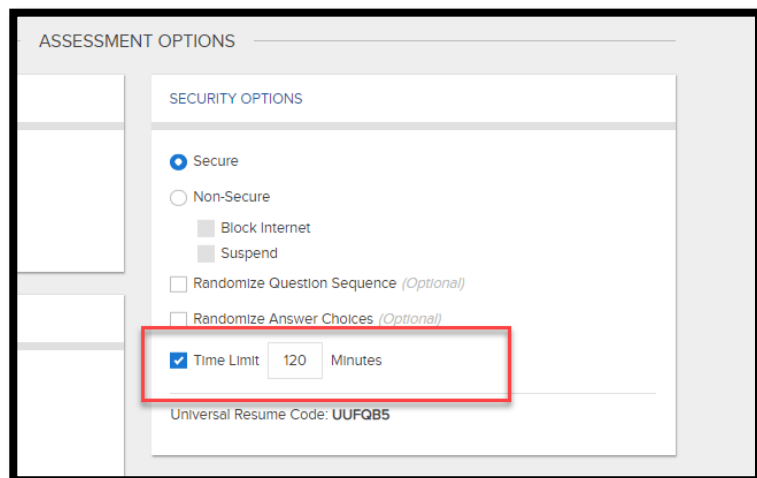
ASSESSMENT OPTIONS

SECURITY OPTIONS

Secure

Non-Secure

Block Internet

Suspend

Randomize Question Sequence (Optional)

Randomize Answer Choices (Optional)

Time Limit 120 Minutes

Universal Resume Code: UUFQB5